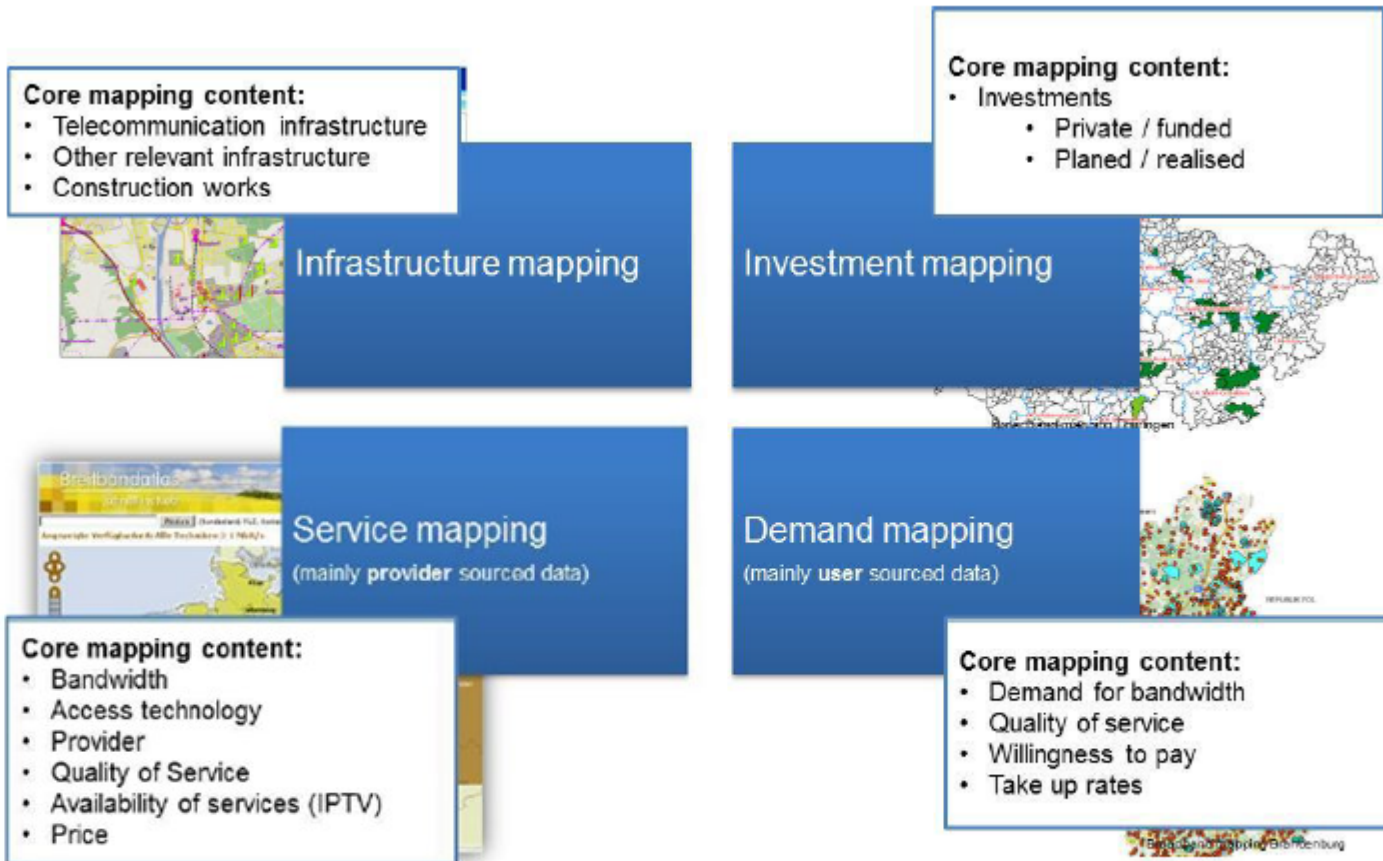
**Core mapping content:**
- Telecommunication infrastructure
- Other relevant infrastructure
- Construction works

Infrastructure mapping

**Core mapping content:**
- Investments
  - Private / funded
  - Planed / realised

Investment mapping

Breitbandatlas

Service mapping
(mainly **provider** sourced data)

Demand mapping
(mainly **user** sourced data)

**Core mapping content:**
- Bandwidth
- Access technology
- Provider
- Quality of Service
- Availability of services (IPTV)
- Price

**Core mapping content:**
- Demand for bandwidth
- Quality of service
- Willingness to pay
- Take up rates

Breitbandmapping Brandenburg